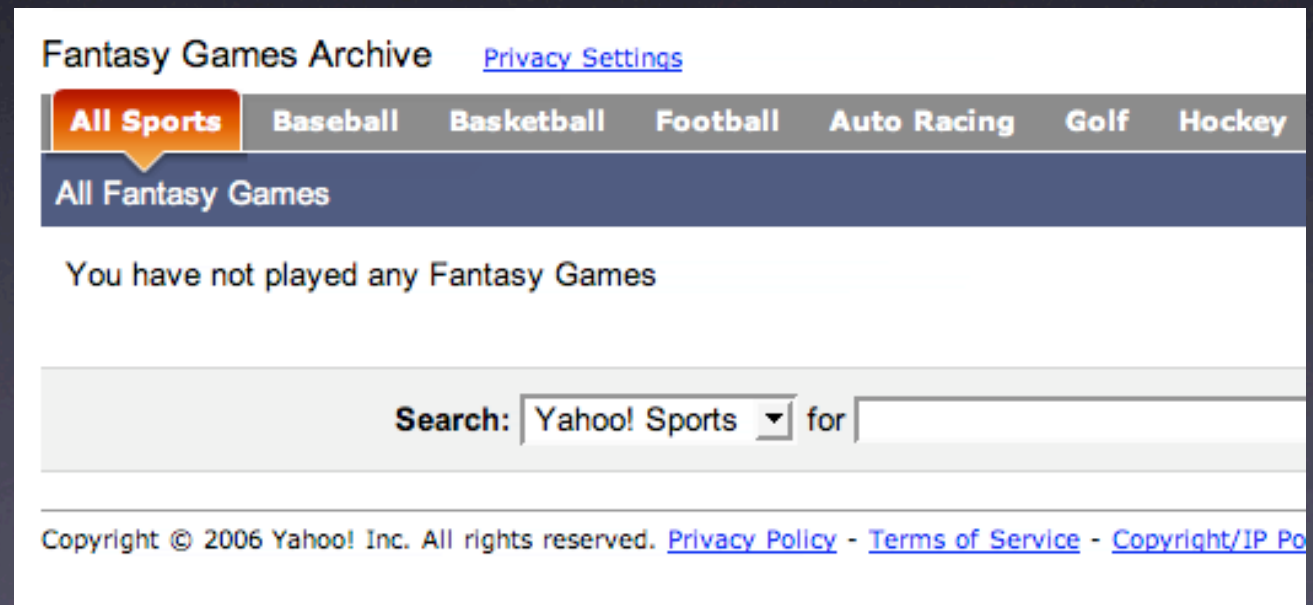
Fantasy Games Archive Privacy Settings

All Sports Baseball Basketball Football Auto Racing Golf Hockey

All Fantasy Games

You have not played any Fantasy Games

Search: Yahoo! Sports for

Copyright © 2006 Yahoo! Inc. All rights reserved. Privacy Policy - Terms of Service - Copyright/IP Po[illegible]